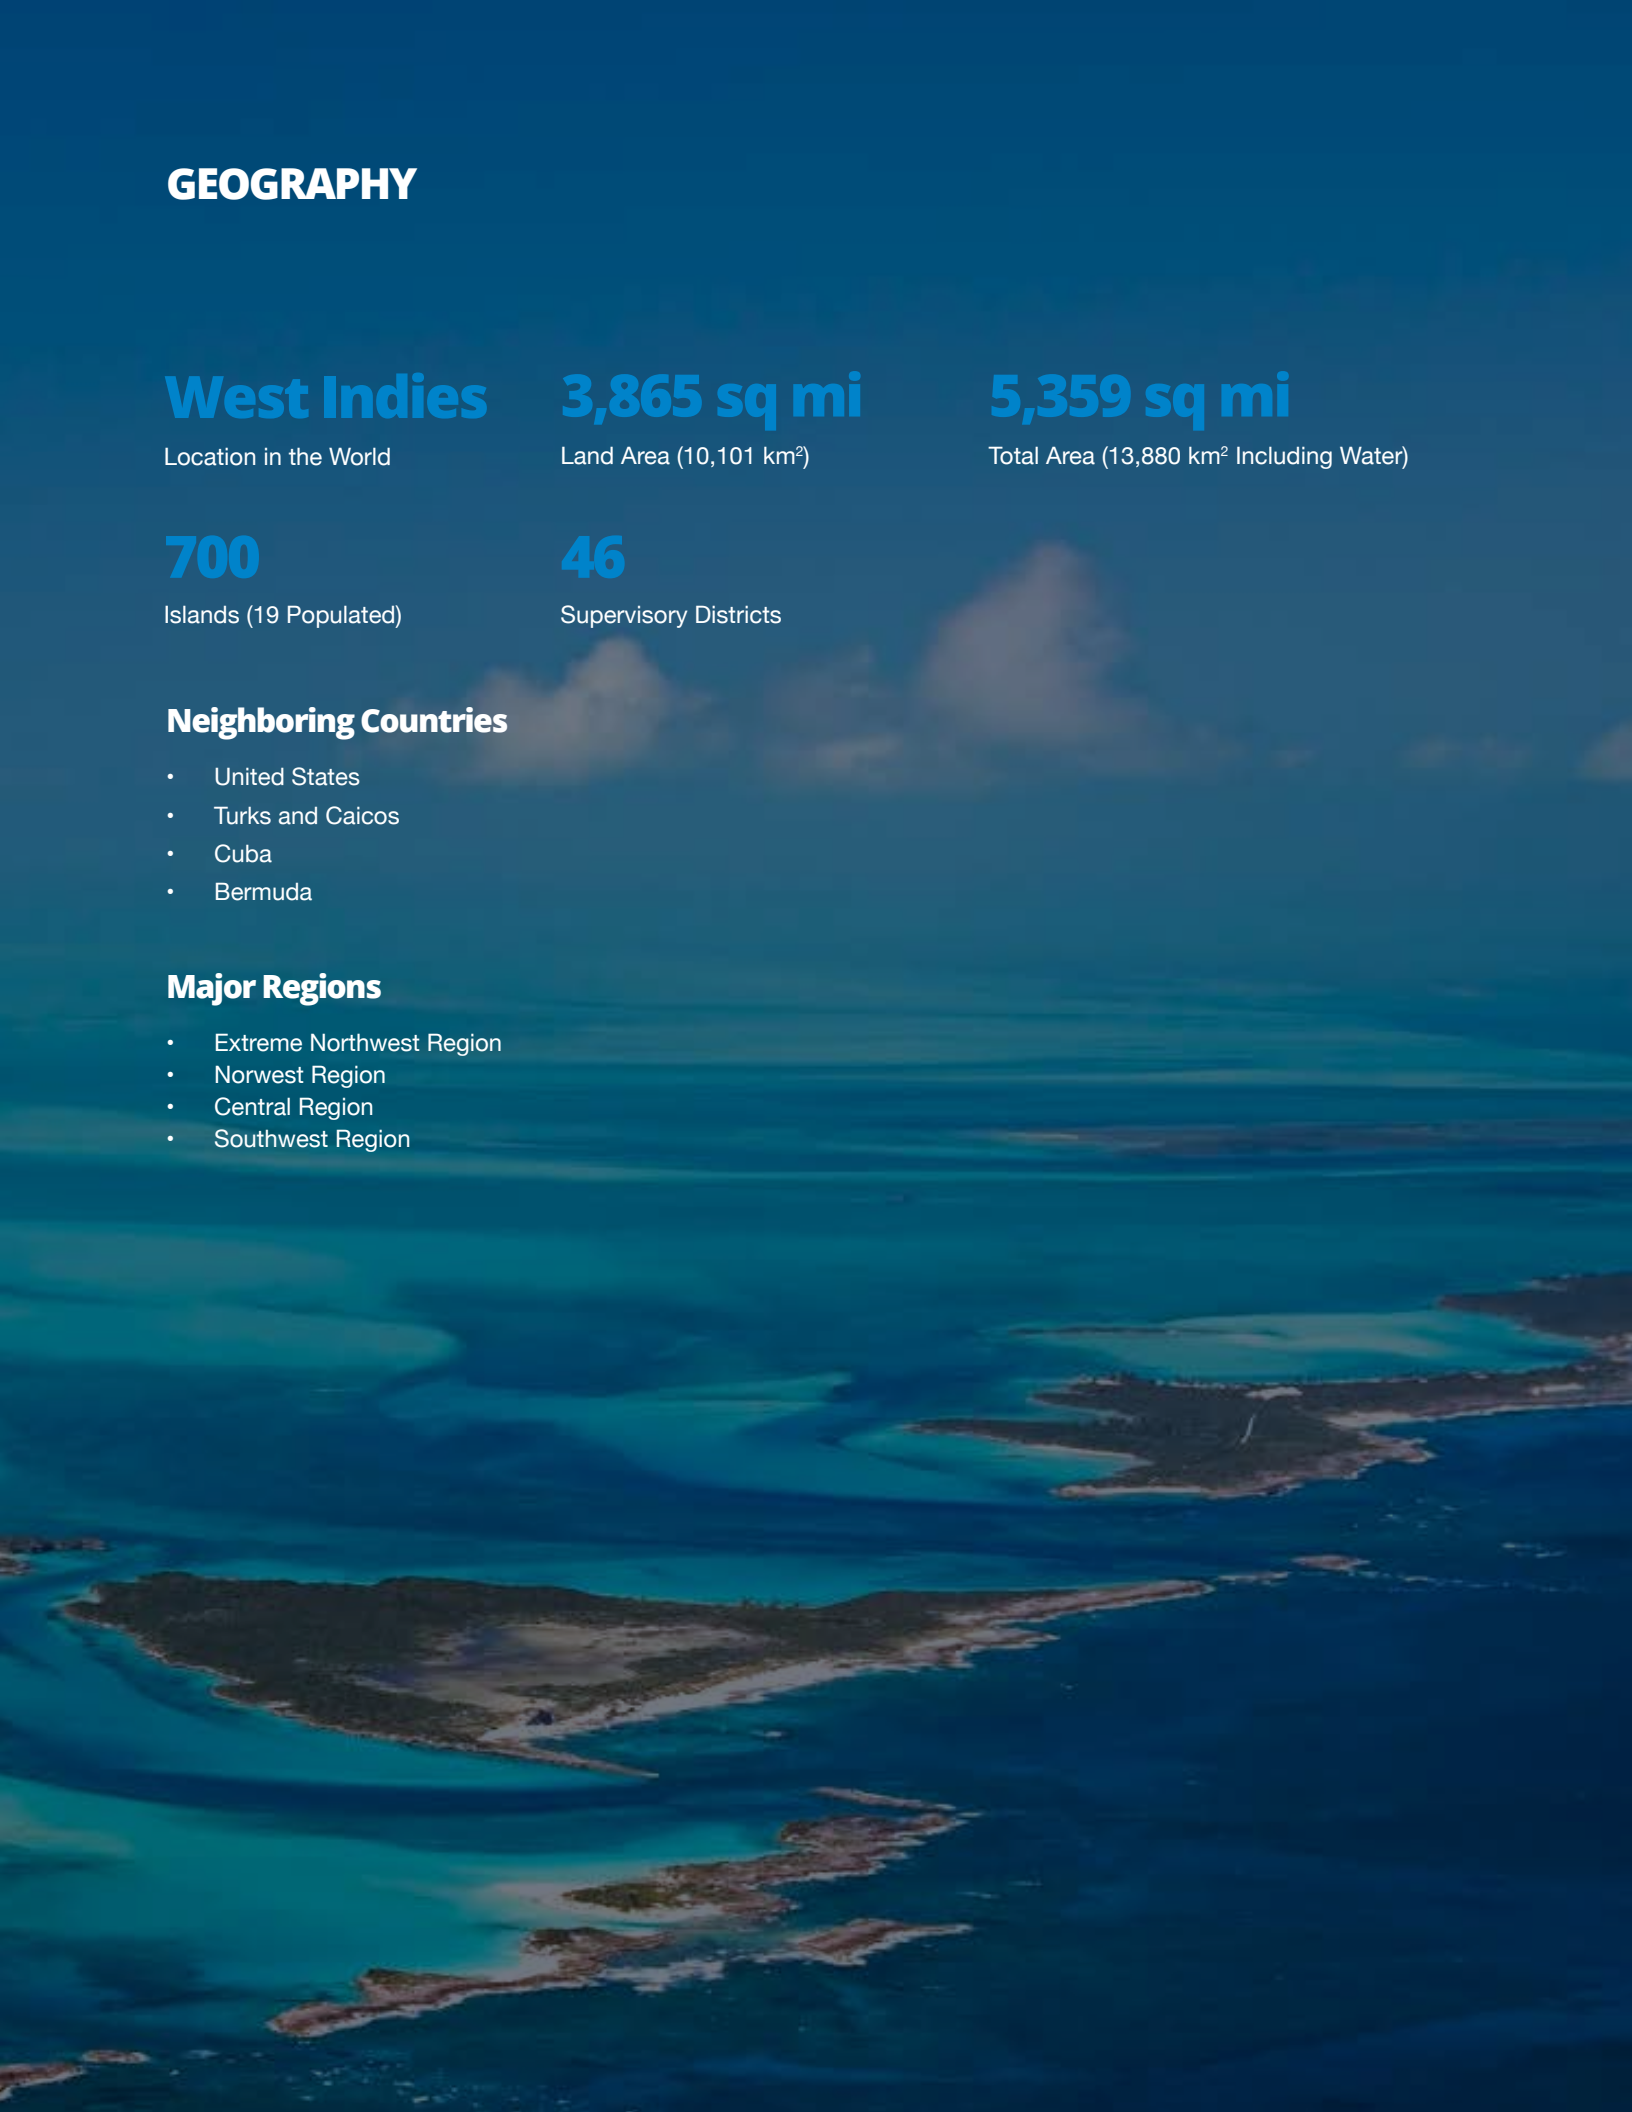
GEOGRAPHY

West Indies
Location in the World

3,865 sq mi
Land Area (10,101 km$^2$)

5,359 sq mi
Total Area (13,880 km$^2$ Including Water)

700
Islands (19 Populated)

46
Supervisory Districts

Neighboring Countries

- United States
- Turks and Caicos
- Cuba
- Bermuda

Major Regions

- Extreme Northwest Region
- Norwest Region
- Central Region
- Southwest Region